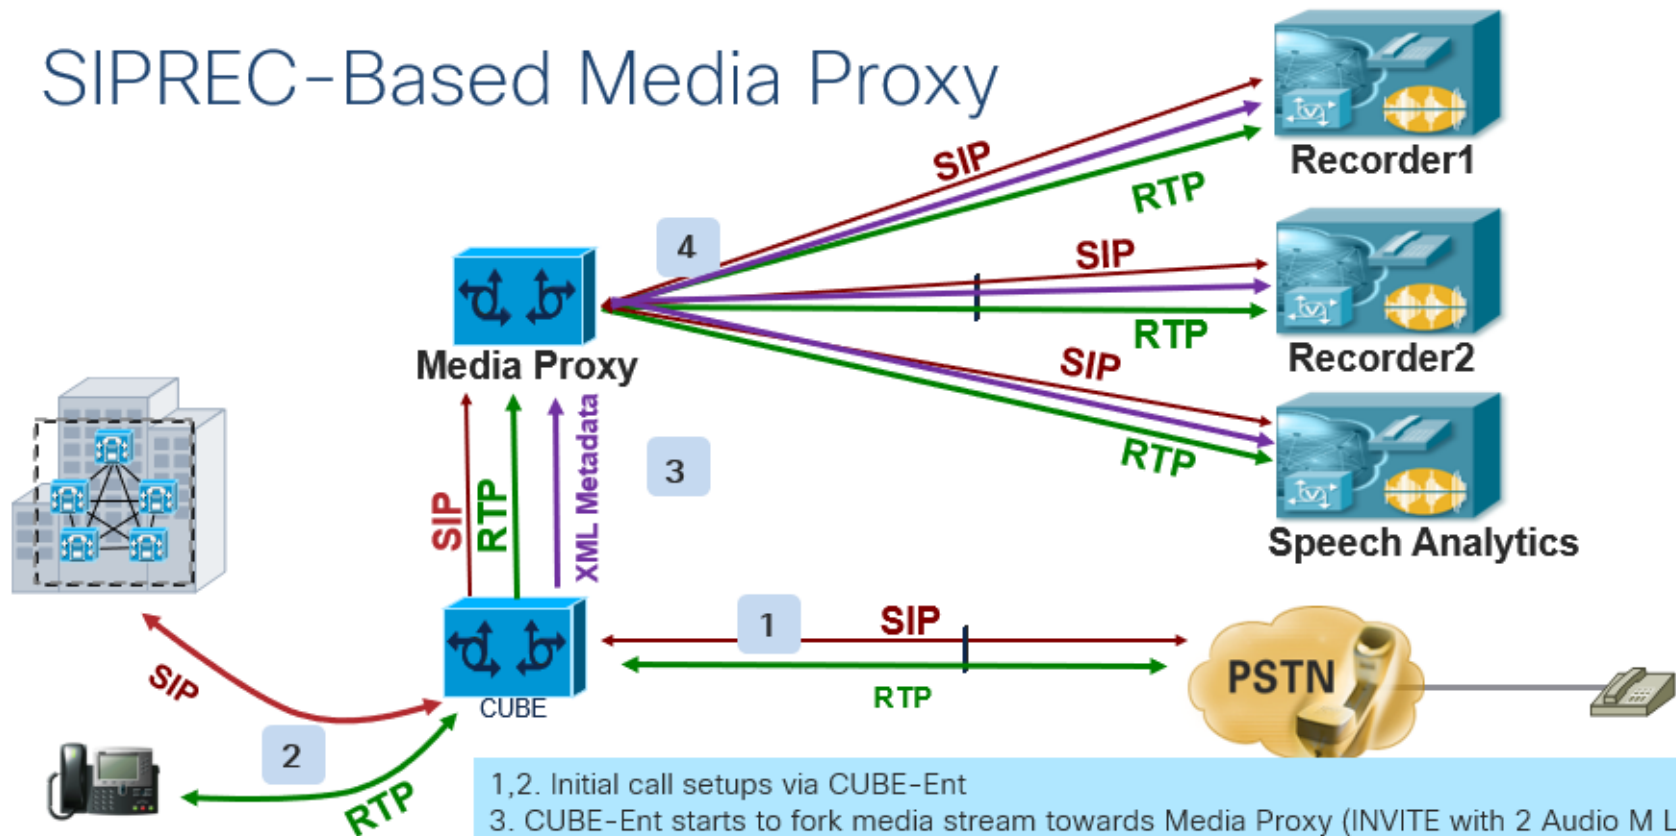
SIPREC-Based Media Proxy

SIP
RTP
Recorder1

4

SIP
RTP
Recorder2

SIP
RTP
Speech Analytics

Media Proxy

SIP
RTP
XML Metadata

3

1
SIP
RTP
PSTN

CUBE

SIP

2
RTP

1,2. Initial call setups via CUBE-Ent
3. CUBE-Ent starts to fork media stream towards Media Proxy (INVITE with 2 Audio M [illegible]